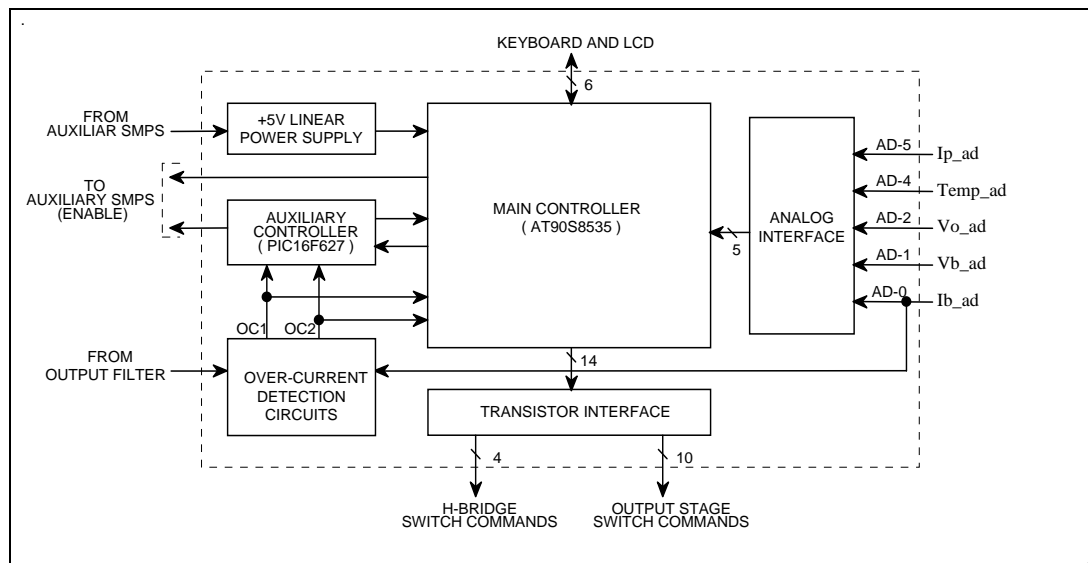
KEYBOARD AND LCD

6

FROM AUXILIAR SMPS

+5V LINEAR POWER SUPPLY

TO AUXILIARY SMPS (ENABLE)

AUXILIARY CONTROLLER ( PIC16F627 )

MAIN CONTROLLER ( AT90S8535 )

ANALOG INTERFACE

5

AD-5 Ip_ad

AD-4 Temp_ad

AD-2 Vo_ad

AD-1 Vb_ad

AD-0 Ib_ad

OC1 OC2

FROM OUTPUT FILTER

OVER-CURRENT DETECTION CIRCUITS

14

TRANSISTOR INTERFACE

4

10

H-BRIDGE SWITCH COMMANDS

OUTPUT STAGE SWITCH COMMANDS